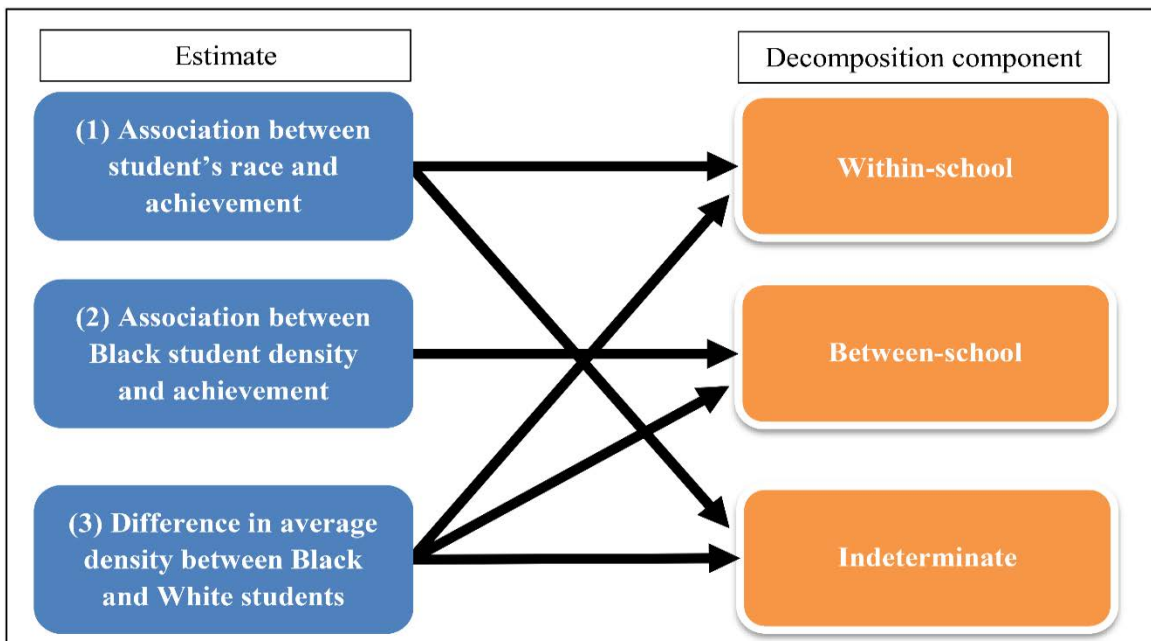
Estimate

Decomposition component

(1) Association between student's race and achievement

(2) Association between Black student density and achievement

(3) Difference in average density between Black and White students

Within-school

Between-school

Indeterminate